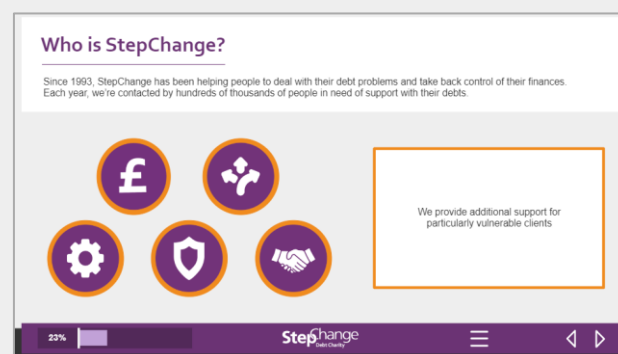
Who is StepChange?

Since 1993, StepChange has been helping people to deal with their debt problems and take back control of their finances. Each year, we're contacted by hundreds of thousands of people in need of support with their debts.

£

We provide additional support for particularly vulnerable clients

23%

StepChange
Debt Charity